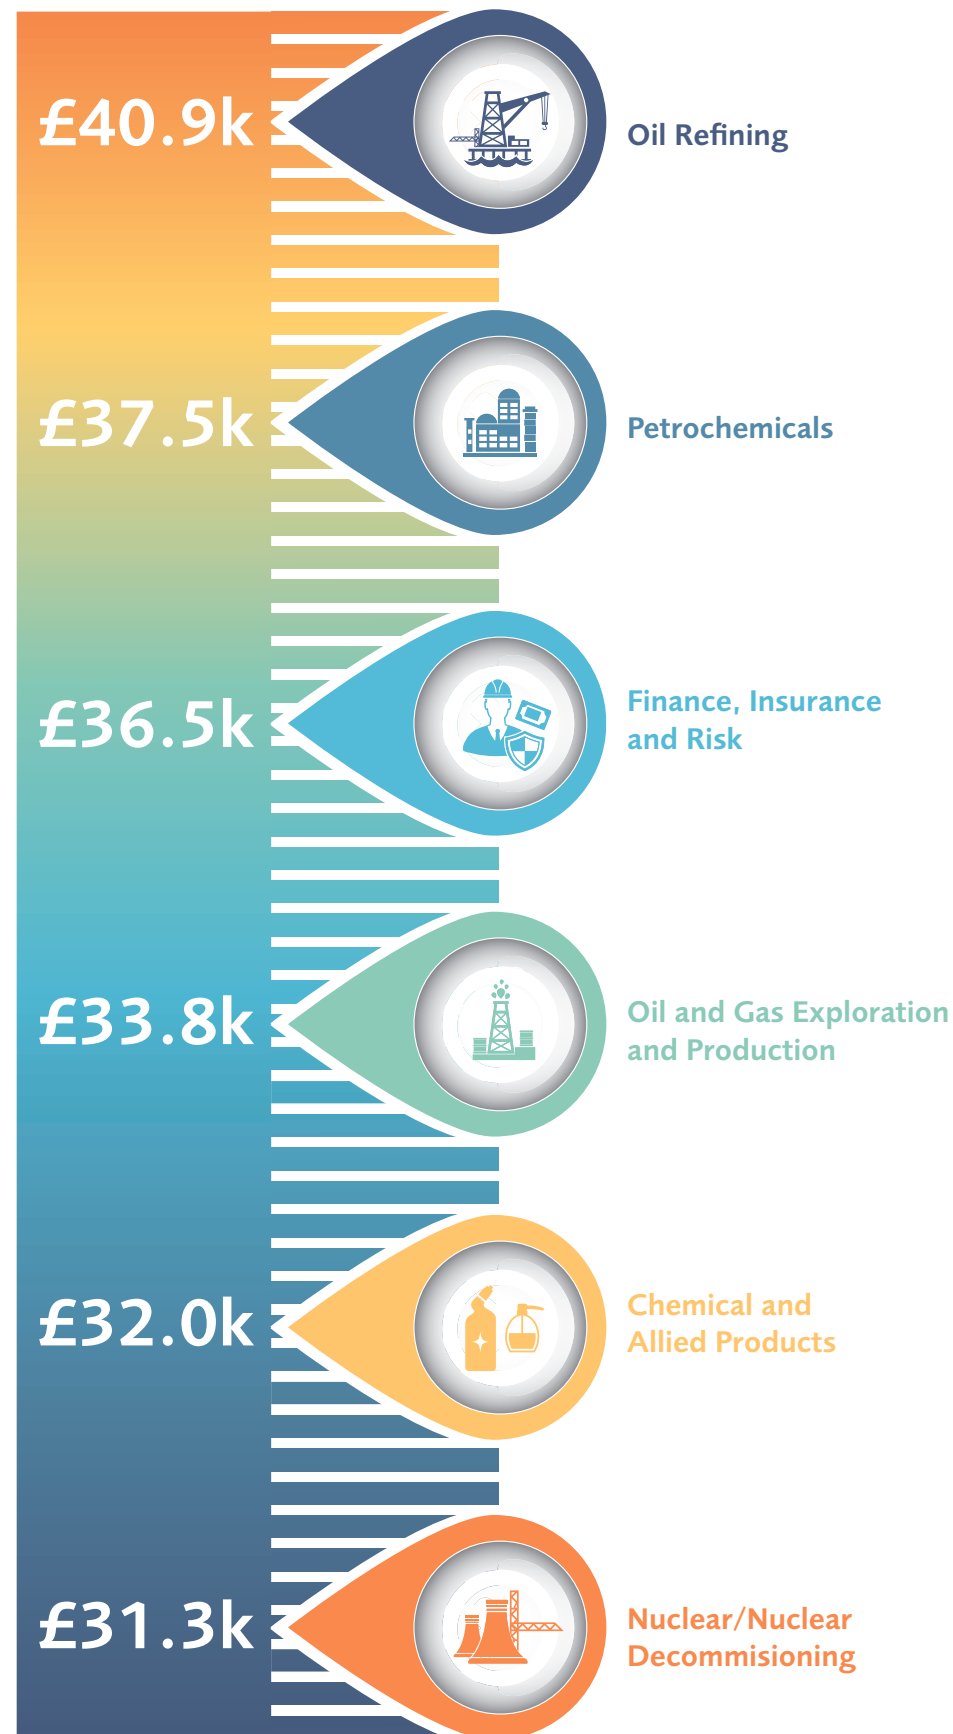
£40.9k

Oil Refining

£37.5k

Petrochemicals

£36.5k

Finance, Insurance and Risk

£33.8k

Oil and Gas Exploration and Production

£32.0k

Chemical and Allied Products

£31.3k

Nuclear/Nuclear Decommissioning